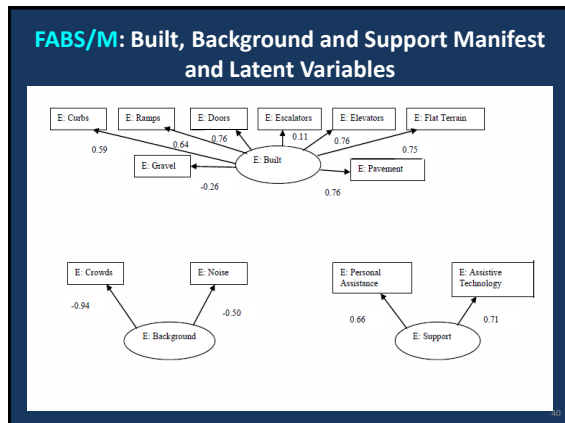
FABS/M: Built, Background and Support Manifest and Latent Variables

E: Curbs
E: Ramps
E: Doors
E: Escalators
E: Elevators
E: Flat Terrain
0.64
0.76
0.11
0.76
0.59
0.75
E: Gravel
E: Built
E: Pavement
-0.26
0.76

E: Crowds
E: Noise
-0.94
-0.50
E: Background

E: Personal Assistance
E: Assistive Technology
0.66
0.71
E: Support

40